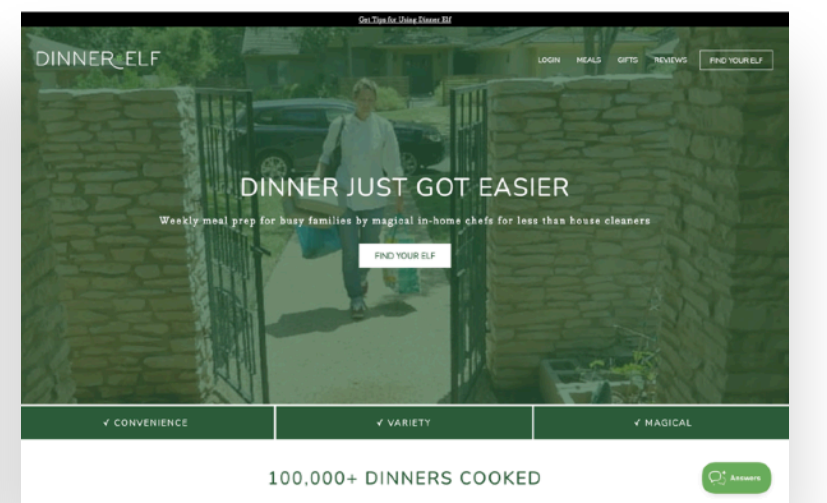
Get Tips for Using Dinner Elf

DINNER ELF

LOGIN MEALS GIFTS REVIEWS FIND YOUR ELF

DINNER JUST GOT EASIER

Weekly meal prep for busy families by magical in-home chefs for less than house cleaners

FIND YOUR ELF

✓ CONVENIENCE

✓ VARIETY

✓ MAGICAL

100,000+ DINNERS COOKED

Answers